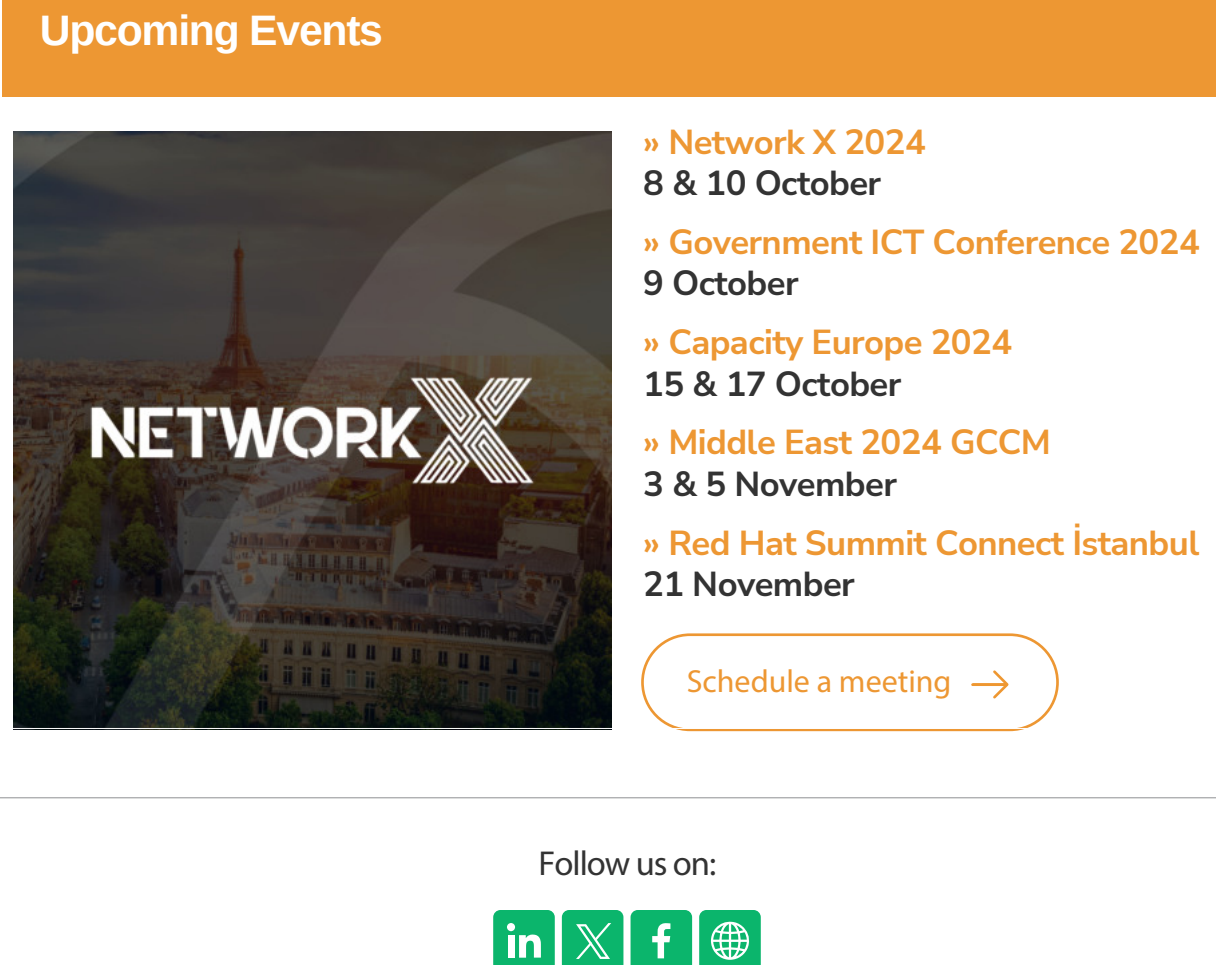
Upcoming Events

NETWORK X

» Network X 2024
8 & 10 October

» Government ICT Conference 2024
9 October

» Capacity Europe 2024
15 & 17 October

» Middle East 2024 GCCM
3 & 5 November

» Red Hat Summit Connect İstanbul
21 November

Schedule a meeting

Follow us on: